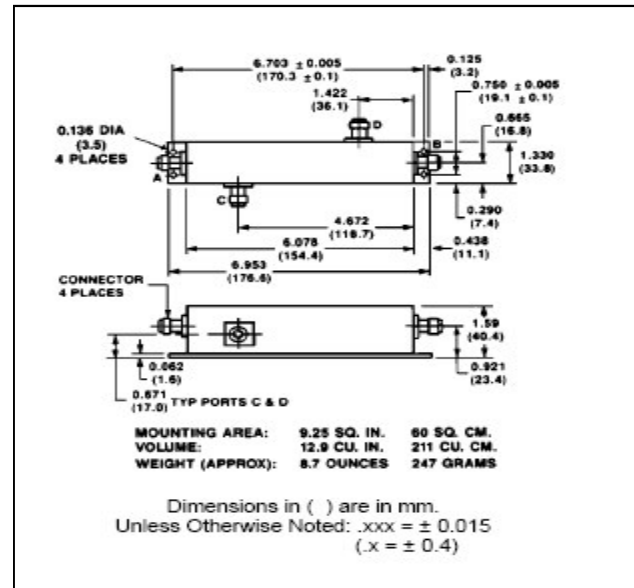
6.703 ± 0.005
(170.3 ± 0.1)

0.125
(3.2)

1.422
(36.1)

D

0.750 ± 0.005
(19.1 ± 0.1)

0.136 DIA
(3.5)
4 PLACES

B

0.665
(16.8)

1.330
(33.8)

A

C

0.290
(7.4)

4.672
(118.7)

6.078
(154.4)

0.438
(11.1)

6.953
(176.6)

CONNECTOR
4 PLACES

1.59
(40.4)

0.062
(1.6)

0.921
(23.4)

0.671
(17.0) TYP PORTS C & D

| MOUNTING AREA: | 9.25 SQ. IN. | 60 SQ. CM. |
|---|---|---|
| VOLUME: | 12.9 CU. IN. | 211 CU. CM. |
| WEIGHT (APPROX): | 8.7 OUNCES | 247 GRAMS |

Dimensions in ( ) are in mm.
Unless Otherwise Noted: .xxx = ± 0.015
(.x = ± 0.4)